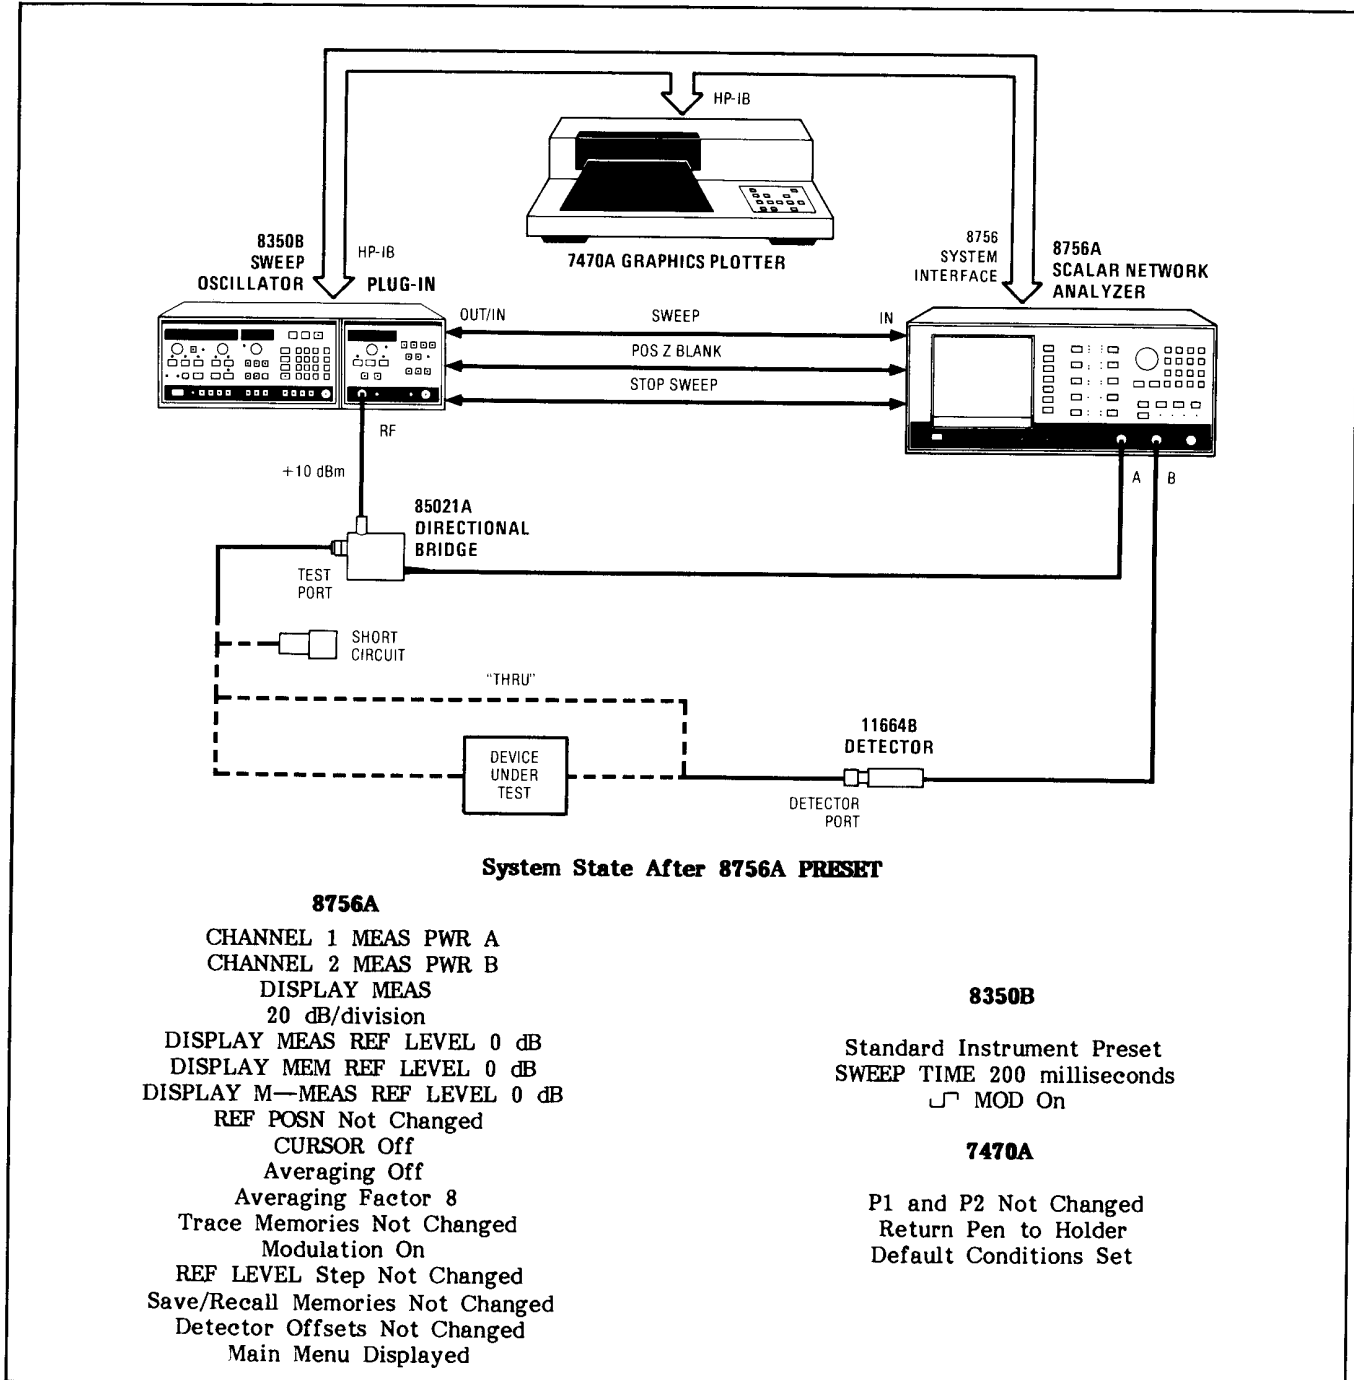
HP-IB

7470A GRAPHICS PLOTTER

8350B SWEEP OSCILLATOR

HP-IB

PLUG-IN

8756 SYSTEM INTERFACE

8756A SCALAR NETWORK ANALYZER

OUT/IN

SWEEP

IN

POS Z BLANK

STOP SWEEP

RF

+10 dBm

85021A DIRECTIONAL BRIDGE

A

B

TEST PORT

SHORT CIRCUIT

"THRU"

11664B DETECTOR

DEVICE UNDER TEST

DETECTOR PORT

System State After 8756A PRESET

8756A

CHANNEL 1 MEAS PWR A
CHANNEL 2 MEAS PWR B
DISPLAY MEAS
20 dB/division
DISPLAY MEAS REF LEVEL 0 dB
DISPLAY MEM REF LEVEL 0 dB
DISPLAY M—MEAS REF LEVEL 0 dB
REF POSN Not Changed
CURSOR Off
Averaging Off
Averaging Factor 8
Trace Memories Not Changed
Modulation On
REF LEVEL Step Not Changed
Save/Recall Memories Not Changed
Detector Offsets Not Changed
Main Menu Displayed

8350B

Standard Instrument Preset
SWEEP TIME 200 milliseconds
⎍ MOD On

7470A

P1 and P2 Not Changed
Return Pen to Holder
Default Conditions Set